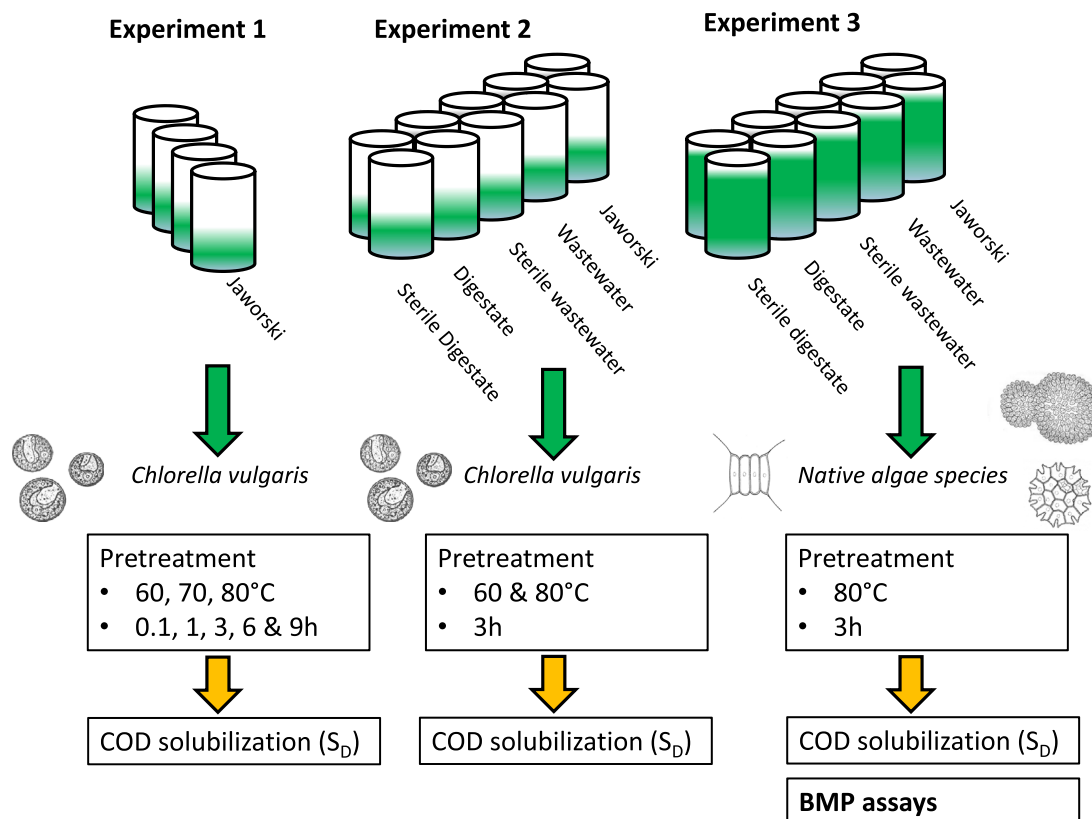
Experiment 1

Experiment 2

Experiment 3

Jaworski

Sterile Digestate

Digestate

Sterile wastewater

Wastewater

Jaworski

Sterile digestate

Digestate

Sterile wastewater

Wastewater

Jaworski

*Chlorella vulgaris*

*Chlorella vulgaris*

*Native algae species*

Pretreatment
• 60, 70, 80°C
• 0.1, 1, 3, 6 & 9h

Pretreatment
• 60 & 80°C
• 3h

Pretreatment
• 80°C
• 3h

COD solubilization ($S_D$)

COD solubilization ($S_D$)

COD solubilization ($S_D$)

BMP assays